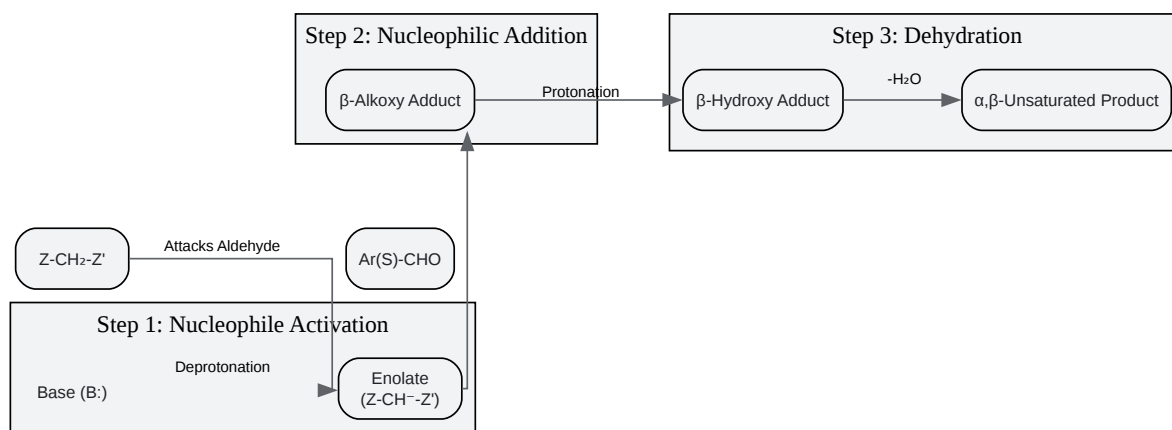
Step 2: Nucleophilic Addition

β-Alkoxy Adduct

Protonation

Step 3: Dehydration

β-Hydroxy Adduct

$-H_2O$

α,β-Unsaturated Product

Z-$CH_2$-Z'

Attacks Aldehyde

Ar(S)-CHO

Step 1: Nucleophile Activation

Deprotonation

Base (B:)

Enolate (Z-$CH^-$-Z')